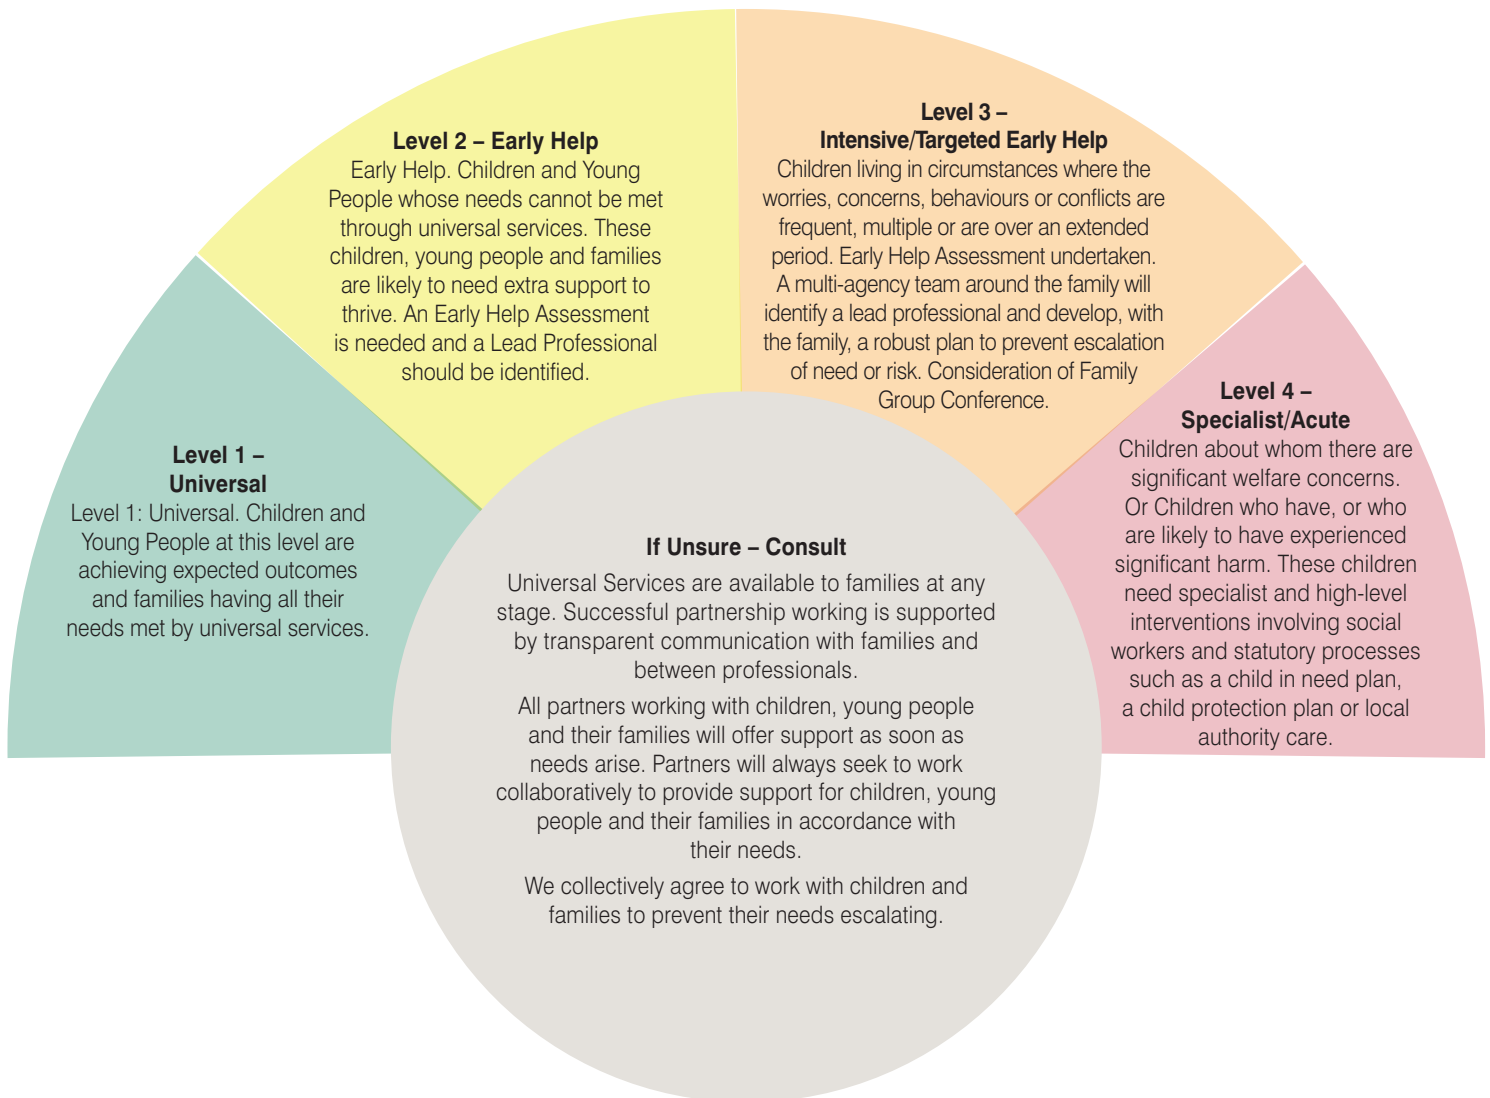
Level 1 – Universal
Level 1: Universal. Children and Young People at this level are achieving expected outcomes and families having all their needs met by universal services.

Level 2 – Early Help
Early Help. Children and Young People whose needs cannot be met through universal services. These children, young people and families are likely to need extra support to thrive. An Early Help Assessment is needed and a Lead Professional should be identified.

Level 3 – Intensive/Targeted Early Help
Children living in circumstances where the worries, concerns, behaviours or conflicts are frequent, multiple or are over an extended period. Early Help Assessment undertaken. A multi-agency team around the family will identify a lead professional and develop, with the family, a robust plan to prevent escalation of need or risk. Consideration of Family Group Conference.

Level 4 – Specialist/Acute
Children about whom there are significant welfare concerns. Or Children who have, or who are likely to have experienced significant harm. These children need specialist and high-level interventions involving social workers and statutory processes such as a child in need plan, a child protection plan or local authority care.

If Unsure – Consult
Universal Services are available to families at any stage. Successful partnership working is supported by transparent communication with families and between professionals.

All partners working with children, young people and their families will offer support as soon as needs arise. Partners will always seek to work collaboratively to provide support for children, young people and their families in accordance with their needs.

We collectively agree to work with children and families to prevent their needs escalating.